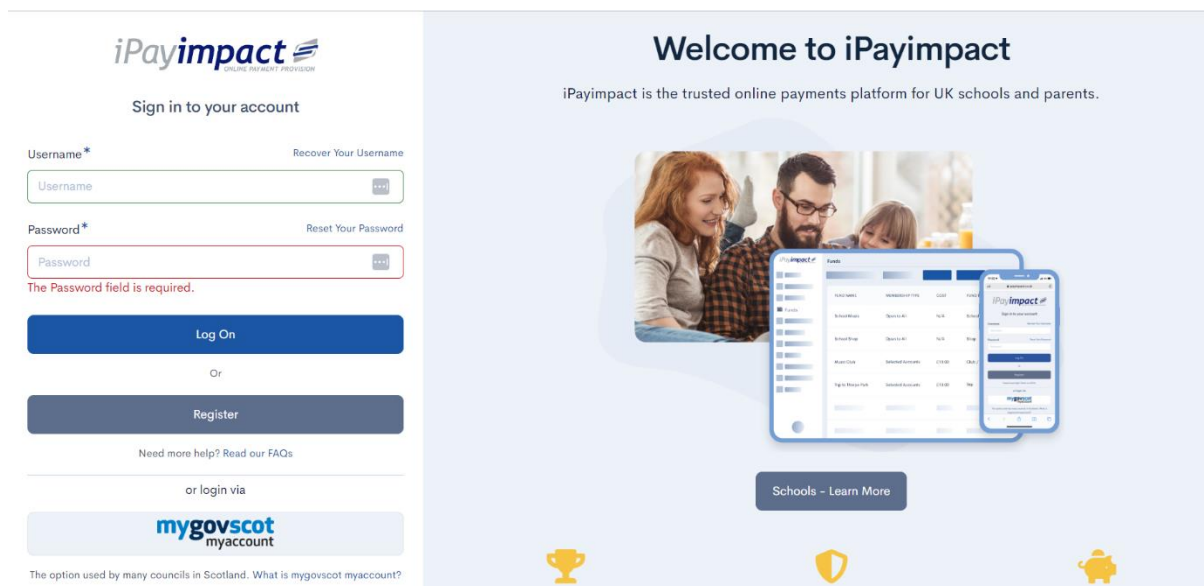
iPayimpact
ONLINE PAYMENT PROVISION

Sign in to your account

Username*
Recover Your Username
Username

Password*
Reset Your Password
Password
The Password field is required.

Log On

Or

Register

Need more help? Read our FAQs

or login via

mygovscot myaccount

The option used by many councils in Scotland. What is mygovscot myaccount?

Welcome to iPayimpact

iPayimpact is the trusted online payments platform for UK schools and parents.

Schools - Learn More